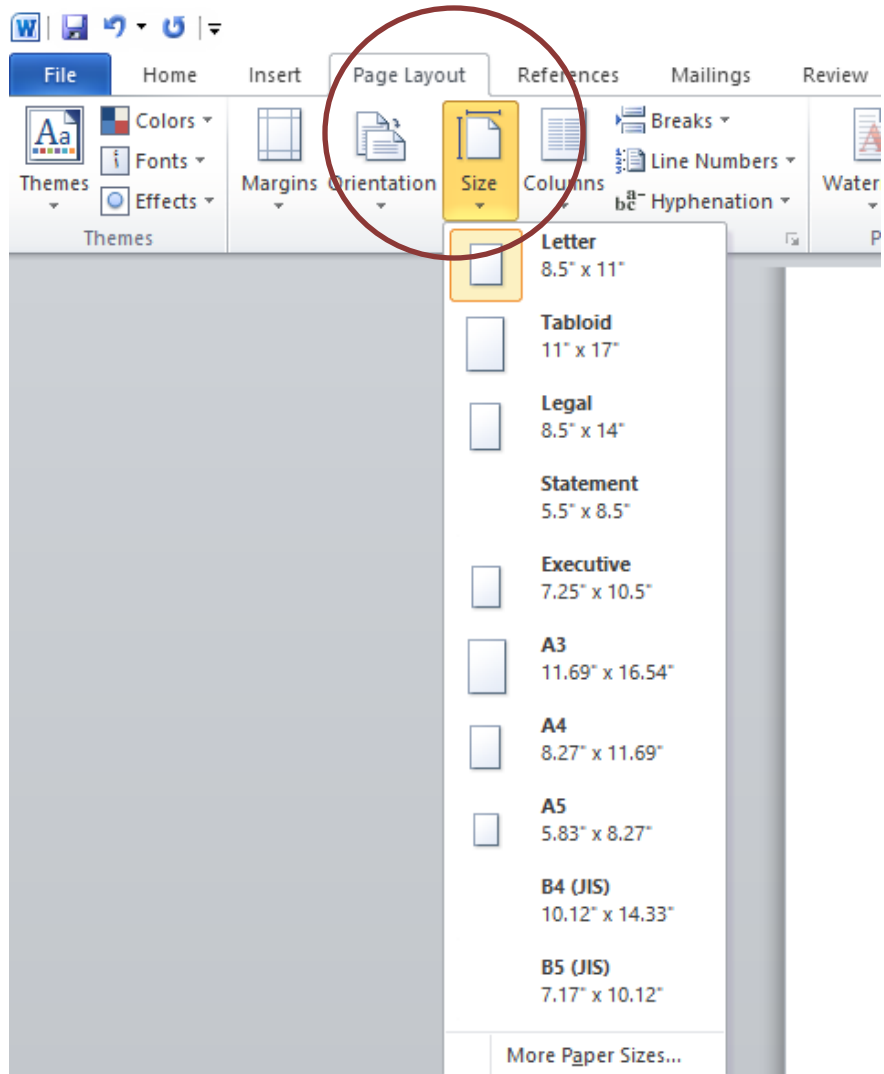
File Home Insert Page Layout References Mailings Review

Themes
Colors
Fonts
Effects
Themes

Margins Orientation Size Columns
Breaks
Line Numbers
$b^{a}_{c}$- Hyphenation

Water

Letter
8.5" x 11"

Tabloid
11" x 17"

Legal
8.5" x 14"

Statement
5.5" x 8.5"

Executive
7.25" x 10.5"

A3
11.69" x 16.54"

A4
8.27" x 11.69"

A5
5.83" x 8.27"

B4 (JIS)
10.12" x 14.33"

B5 (JIS)
7.17" x 10.12"

More Paper Sizes...